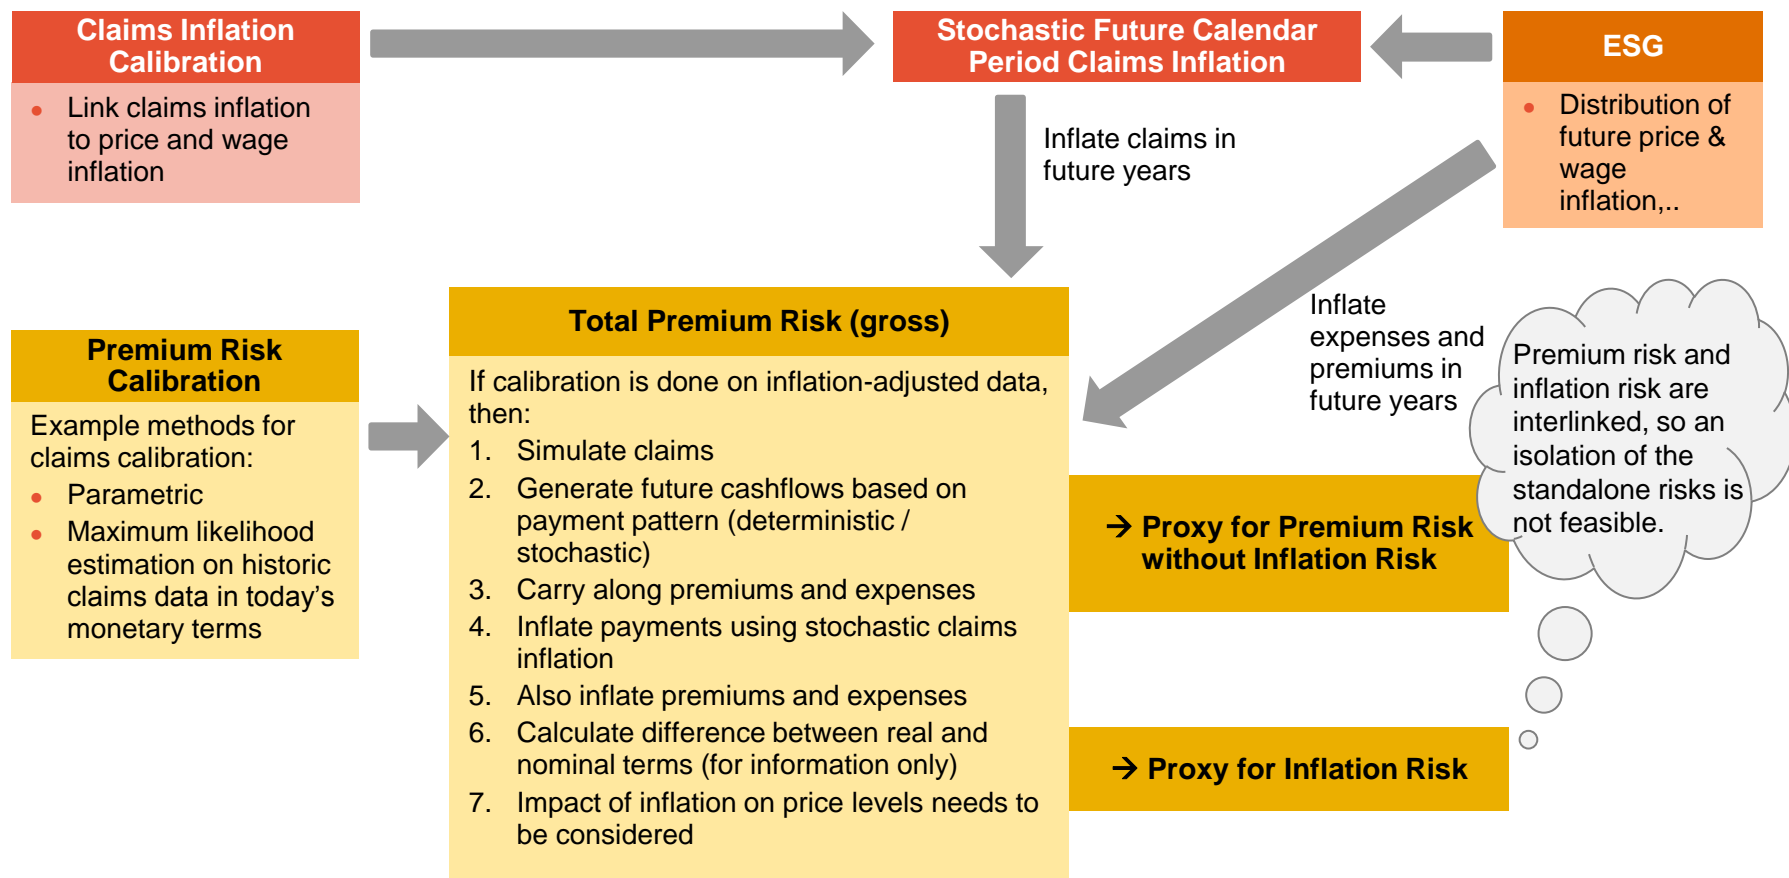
Claims Inflation Calibration

• Link claims inflation to price and wage inflation

Stochastic Future Calendar Period Claims Inflation

ESG

• Distribution of future price & wage inflation,..

Inflate claims in future years

Inflate expenses and premiums in future years

Premium Risk Calibration

Example methods for claims calibration:

• Parametric
• Maximum likelihood estimation on historic claims data in today's monetary terms

Total Premium Risk (gross)

If calibration is done on inflation-adjusted data, then:

1. Simulate claims
2. Generate future cashflows based on payment pattern (deterministic / stochastic)
3. Carry along premiums and expenses
4. Inflate payments using stochastic claims inflation
5. Also inflate premiums and expenses
6. Calculate difference between real and nominal terms (for information only)
7. Impact of inflation on price levels needs to be considered

Premium risk and inflation risk are interlinked, so an isolation of the standalone risks is not feasible.

→ Proxy for Premium Risk without Inflation Risk

→ Proxy for Inflation Risk